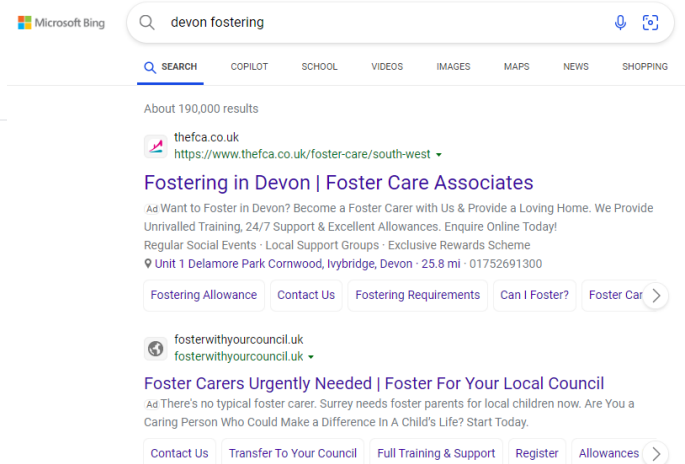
Microsoft Bing

devon fostering

SEARCH COPILOT SCHOOL VIDEOS IMAGES MAPS NEWS SHOPPING

About 190,000 results

thefca.co.uk
https://www.thefca.co.uk/foster-care/south-west

Fostering in Devon | Foster Care Associates

Ad Want to Foster in Devon? Become a Foster Carer with Us & Provide a Loving Home. We Provide Unrivalled Training, 24/7 Support & Excellent Allowances. Enquire Online Today!
Regular Social Events · Local Support Groups · Exclusive Rewards Scheme
Unit 1 Delamore Park Cornwood, Ivybridge, Devon · 25.8 mi · 01752691300

Fostering Allowance | Contact Us | Fostering Requirements | Can I Foster? | Foster Car

fosterwithyourcouncil.uk
fosterwithyourcouncil.uk

Foster Carers Urgently Needed | Foster For Your Local Council

Ad There's no typical foster carer. Surrey needs foster parents for local children now. Are You a Caring Person Who Could Make a Difference In A Child's Life? Start Today.

Contact Us | Transfer To Your Council | Full Training & Support | Register | Allowances